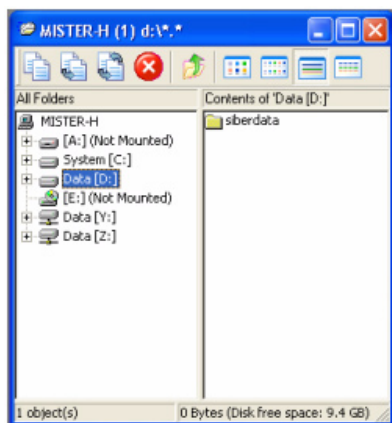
MISTER-H (1) d:\*.*

All Folders
MISTER-H
[A:] (Not Mounted)
System [C:]
Data [D:]
[E:] (Not Mounted)
Data [Y:]
Data [Z:]

Contents of 'Data [D:]'
siberdata

1 object(s)
0 Bytes (Disk free space: 9.4 GB)